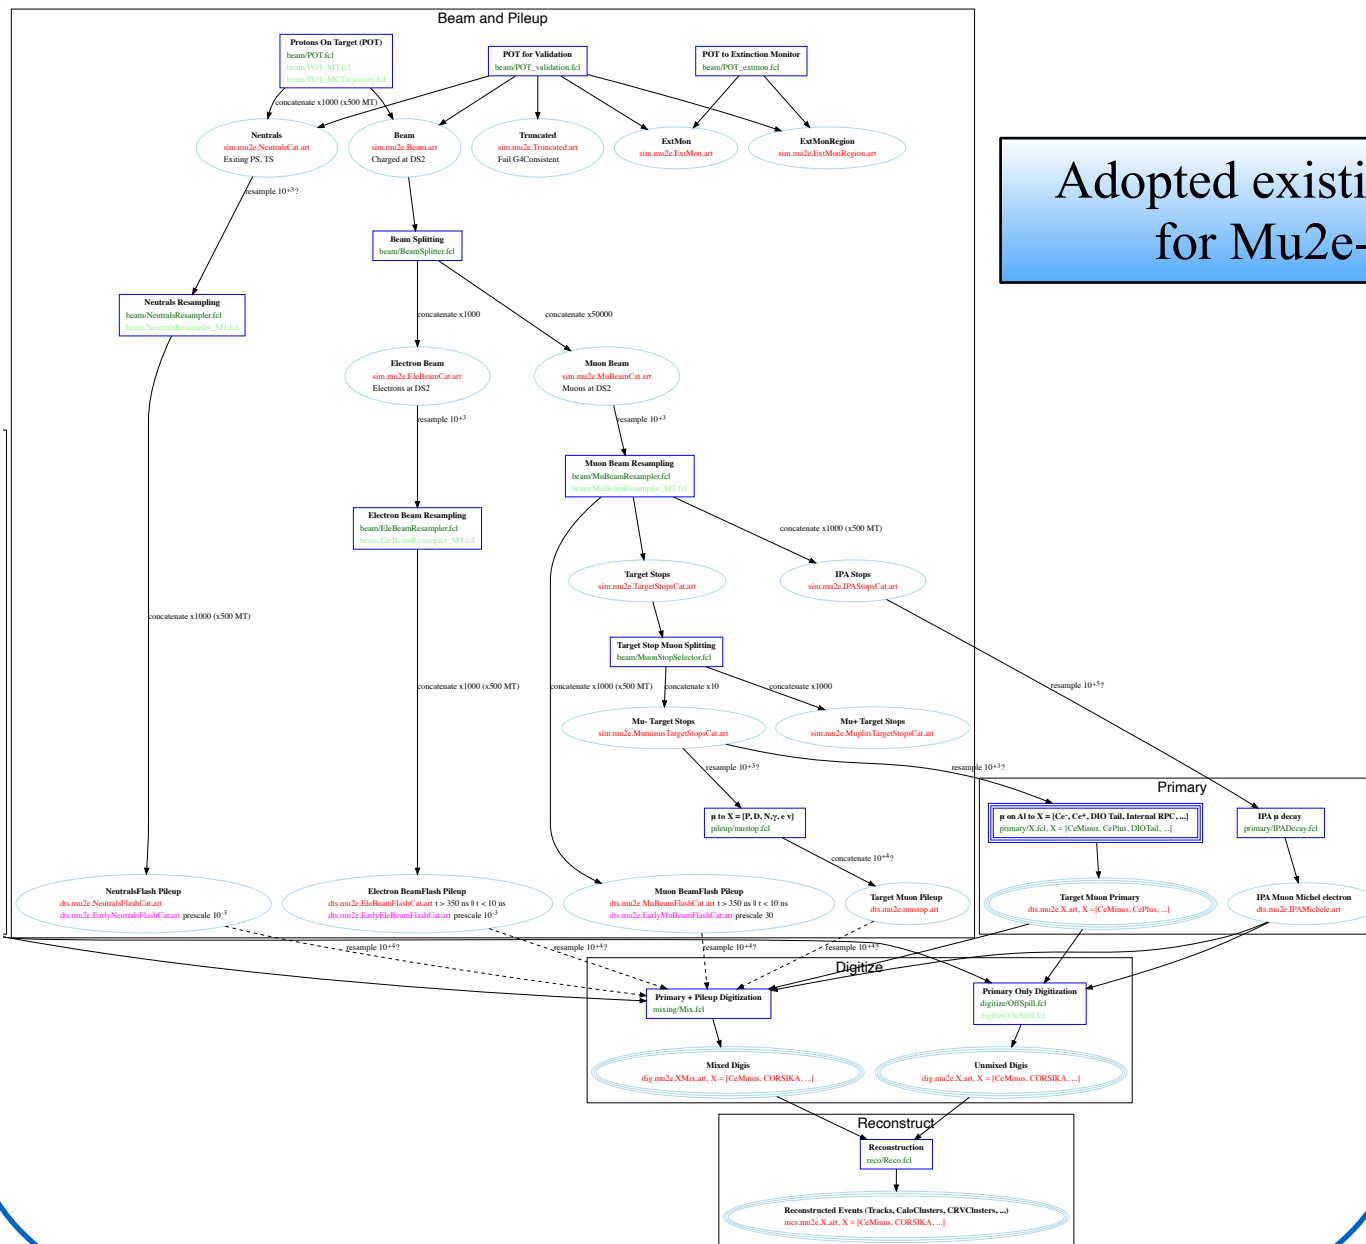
Beam and Pileup

Protons On Target (POT)
beam/POT.fcl
beam/POT_MT.fcl
beam/POT_MCTrajectory.fcl

POT for Validation
beam/POT_validation.fcl

POT to Extinction Monitor
beam/POT_extmon.fcl

concatenate x1000 (x500 MT)

Neutrals
sim.mu2e.NeutralsCat.art
Exiting PS, TS

Beam
sim.mu2e.Beam.art
Charged at DS2

Truncated
sim.mu2e.Truncated.art
Fail G4Consistent

ExtMon
sim.mu2e.ExtMon.art

ExtMonRegion
sim.mu2e.ExtMonRegion.art

Adopted existi
for Mu2e-

resample $10^{+3}$?

Beam Splitting
beam/BeamSplitter.fcl

Neutrals Resampling
beam/NeutralsResampler.fcl
beam/NeutralsResampler_MT.fcl

concatenate x1000

concatenate x50000

Electron Beam
sim.mu2e.EleBeamCat.art
Electrons at DS2

Muon Beam
sim.mu2e.MuBeamCat.art
Muons at DS2

resample $10^{+3}$

resample $10^{+3}$

Muon Beam Resampling
beam/MuBeamResampler.fcl
beam/MuBeamResampler_MT.fcl

Electron Beam Resampling
beam/EleBeamResampler.fcl
beam/EleBeamResampler_MT.fcl

concatenate x1000 (x500 MT)

Target Stops
sim.mu2e.TargetStopsCat.art

IPA Stops
sim.mu2e.IPAStopsCat.art

concatenate x1000 (x500 MT)

Target Stop Muon Splitting
beam/MuonStopSelector.fcl

concatenate x1000 (x500 MT)

concatenate x1000 (x500 MT)

concatenate x10

concatenate x1000

resample $10^{+5}$?

Mu- Target Stops
sim.mu2e.MuminusTargetStopsCat.art

Mu+ Target Stops
sim.mu2e.MuplusTargetStopsCat.art

resample $10^{+3}$?

resample $10^{+3}$?

Primary

μ to X = [P, D, N, γ, e ν]
pileup/mustop.fcl

μ on Al to X = [Ce-, Ce+, DIO Tail, Internal RPC, ...]
primary/X.fcl, X = [CeMinus, CePlus, DIOTail, ...]

IPA μ decay
primary/IPADecay.fcl

concatenate $10^{+4}$?

NeutralsFlash Pileup
dts.mu2e.NeutralsFlashCat.art
dts.mu2e.EarlyNeutralsFlashCat.art prescale $10^{-3}$

Electron BeamFlash Pileup
dts.mu2e.EleBeamFlashCat.art t > 350 ns || t < 10 ns
dts.mu2e.EarlyEleBeamFlashCat.art prescale $10^{-3}$

Muon BeamFlash Pileup
dts.mu2e.MuBeamFlashCat.art t > 350 ns || t < 10 ns
dts.mu2e.EarlyMuBeamFlashCat.art prescale 30

Target Muon Pileup
dts.mu2e.mustop.art

Target Muon Primary
dts.mu2e.X.art, X = [CeMinus, CePlus, ...]

IPA Muon Michel electron
dts.mu2e.IPAMichele.art

resample $10^{+4}$?

resample $10^{+4}$?

resample $10^{+4}$?

resample $10^{+4}$?

Digitize

Primary + Pileup Digitization
mixing/Mix.fcl

Primary Only Digitization
digitize/OffSpill.fcl
digitize/OnSpill.fcl

Mixed Digis
dig.mu2e.XMix.art, X = [CeMinus, CORSIKA, ...]

Unmixed Digis
dig.mu2e.X.art, X = [CeMinus, CORSIKA, ...]

Reconstruct

Reconstruction
reco/Reco.fcl

Reconstructed Events (Tracks, CaloClusters, CRVClusters, ...)
mcs.mu2e.X.art, X = [CeMinus, CORSIKA, ...]